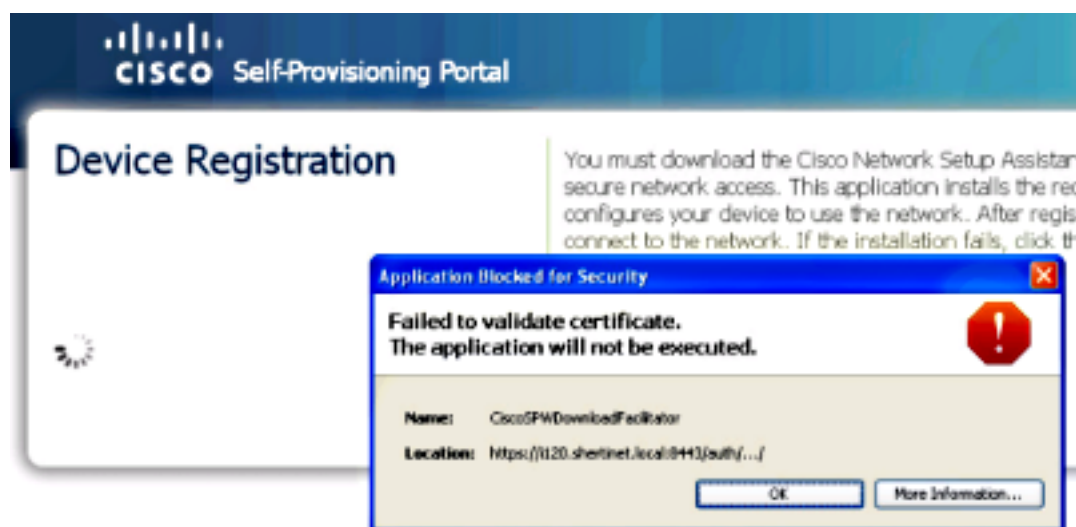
cisco Self-Provisioning Portal

Device Registration

You must download the Cisco Network Setup Assistan secure network access. This application installs the re configures your device to use the network.. After regis connect to the network.. If the installation fails, click th

Application Blocked for Security

Failed to validate certificate.
The application will not be executed.

Name: CiscoSPWDownloadFacilitator

Location: https://ti20.shertinet.local:8443/auth/.../

OK

More Information...